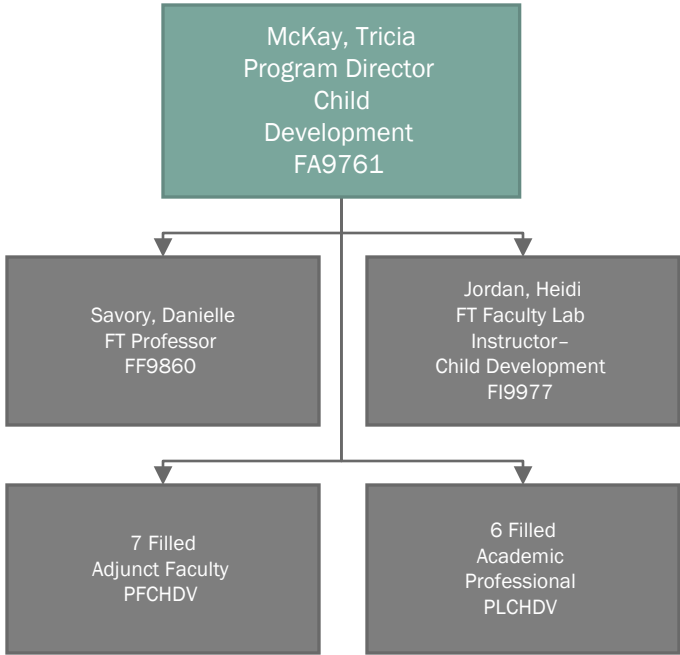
McKay, Tricia
Program Director
Child
Development
FA9761

Savory, Danielle
FT Professor
FF9860

Jordan, Heidi
FT Faculty Lab
Instructor–
Child Development
FI9977

7 Filled
Adjunct Faculty
PFCHDV

6 Filled
Academic
Professional
PLCHDV